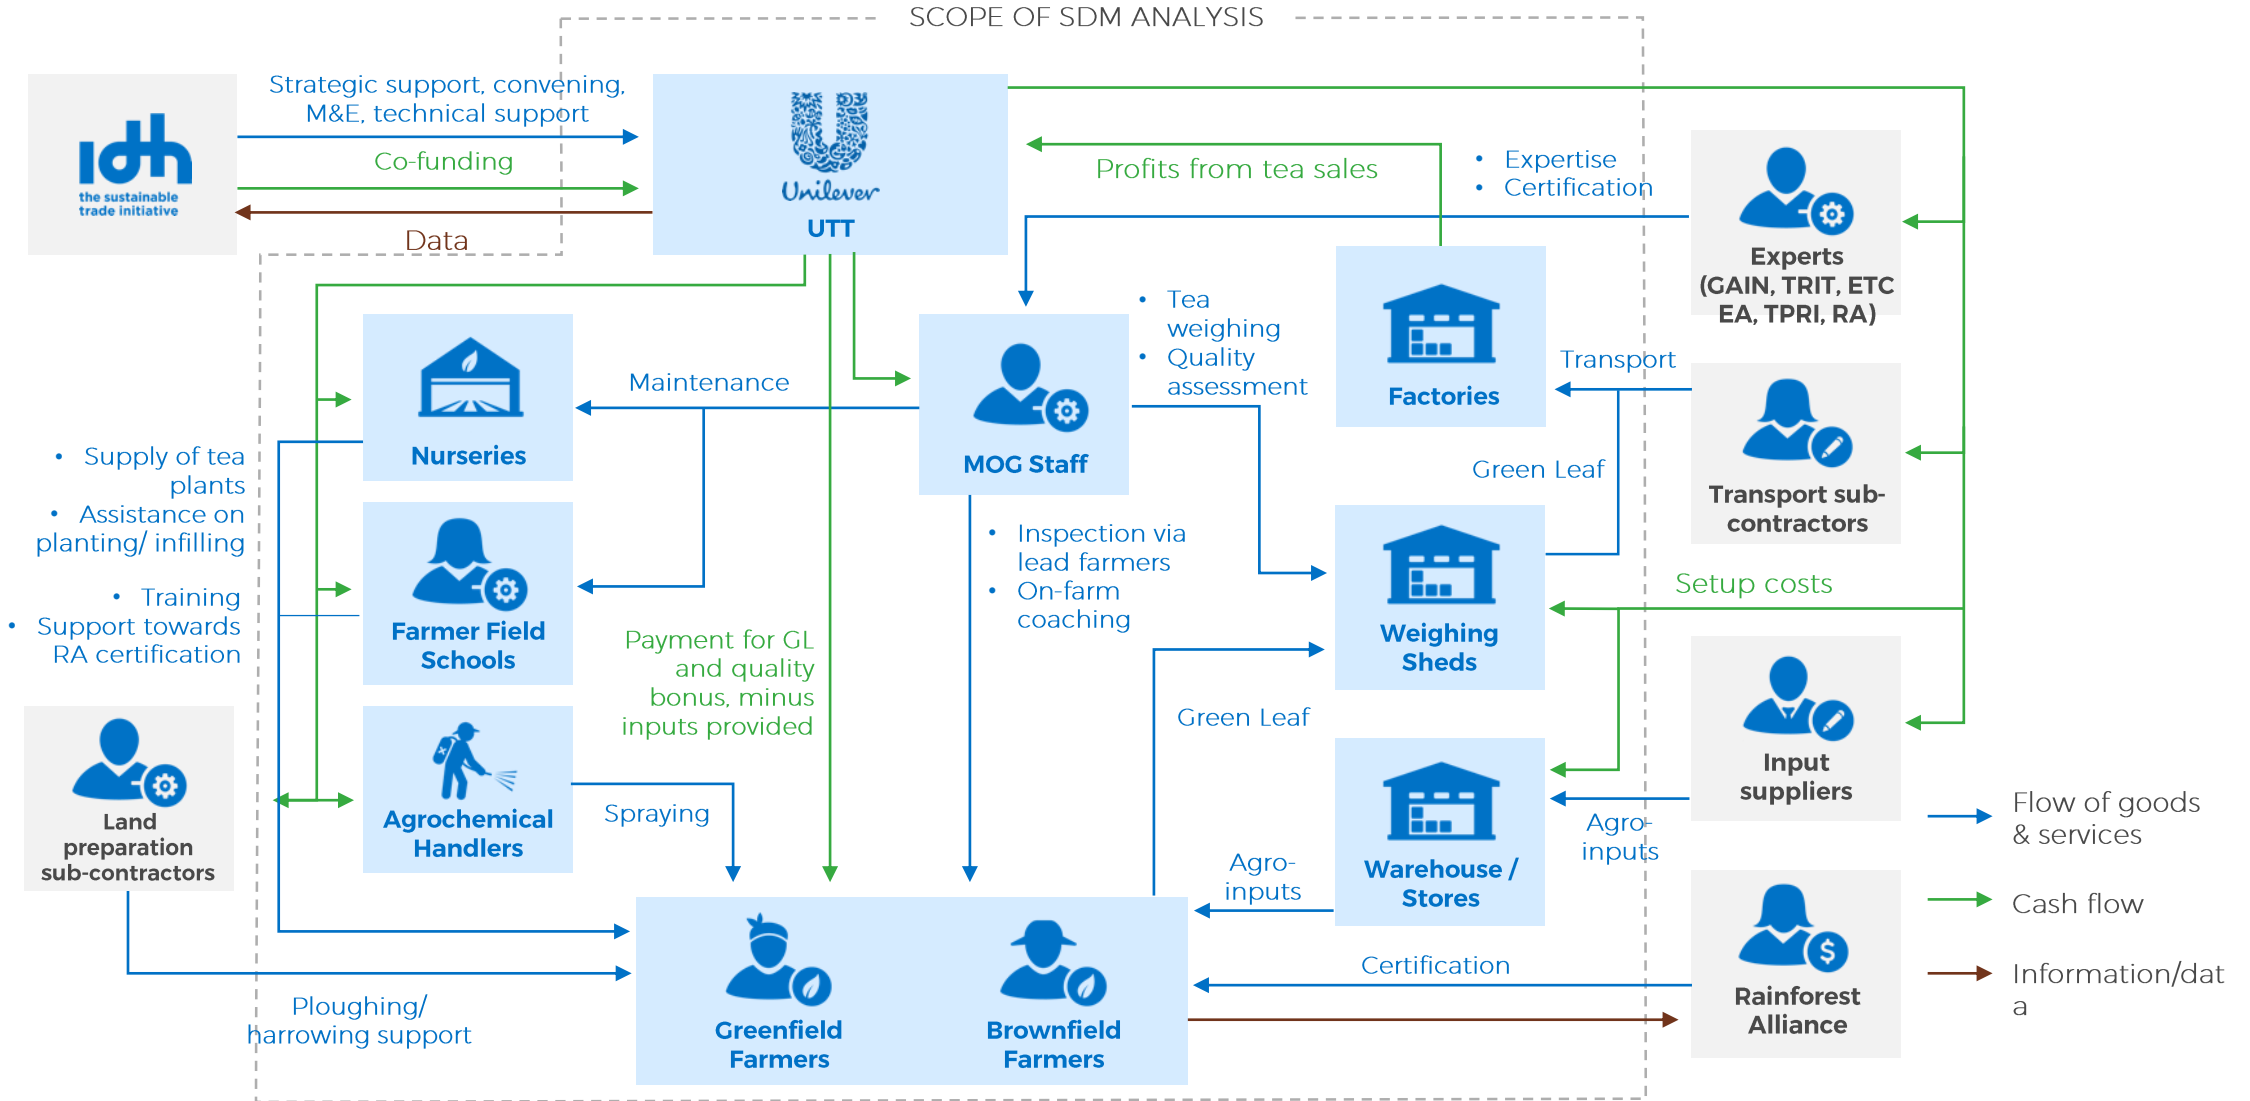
SCOPE OF SDM ANALYSIS

idh
the sustainable trade initiative

Strategic support, convening, M&E, technical support

Co-funding

Data

Unilever
UTT

Profits from tea sales

• Expertise
• Certification

Experts (GAIN, TRIT, ETC EA, TPRI, RA)

• Tea weighing
• Quality assessment

Factories

Transport

Transport sub-contractors

Nurseries

Maintenance

MOG Staff

Green Leaf

• Supply of tea plants
• Assistance on planting/ infilling

• Training
• Support towards RA certification

Farmer Field Schools

• Inspection via lead farmers
• On-farm coaching

Weighing Sheds

Setup costs

Payment for GL and quality bonus, minus inputs provided

Green Leaf

Input suppliers

Land preparation sub-contractors

Agrochemical Handlers

Spraying

Warehouse / Stores

Agro-inputs

Agro-inputs

Flow of goods & services

Cash flow

Information/data

Certification

Rainforest Alliance

Ploughing/ harrowing support

Greenfield Farmers

Brownfield Farmers